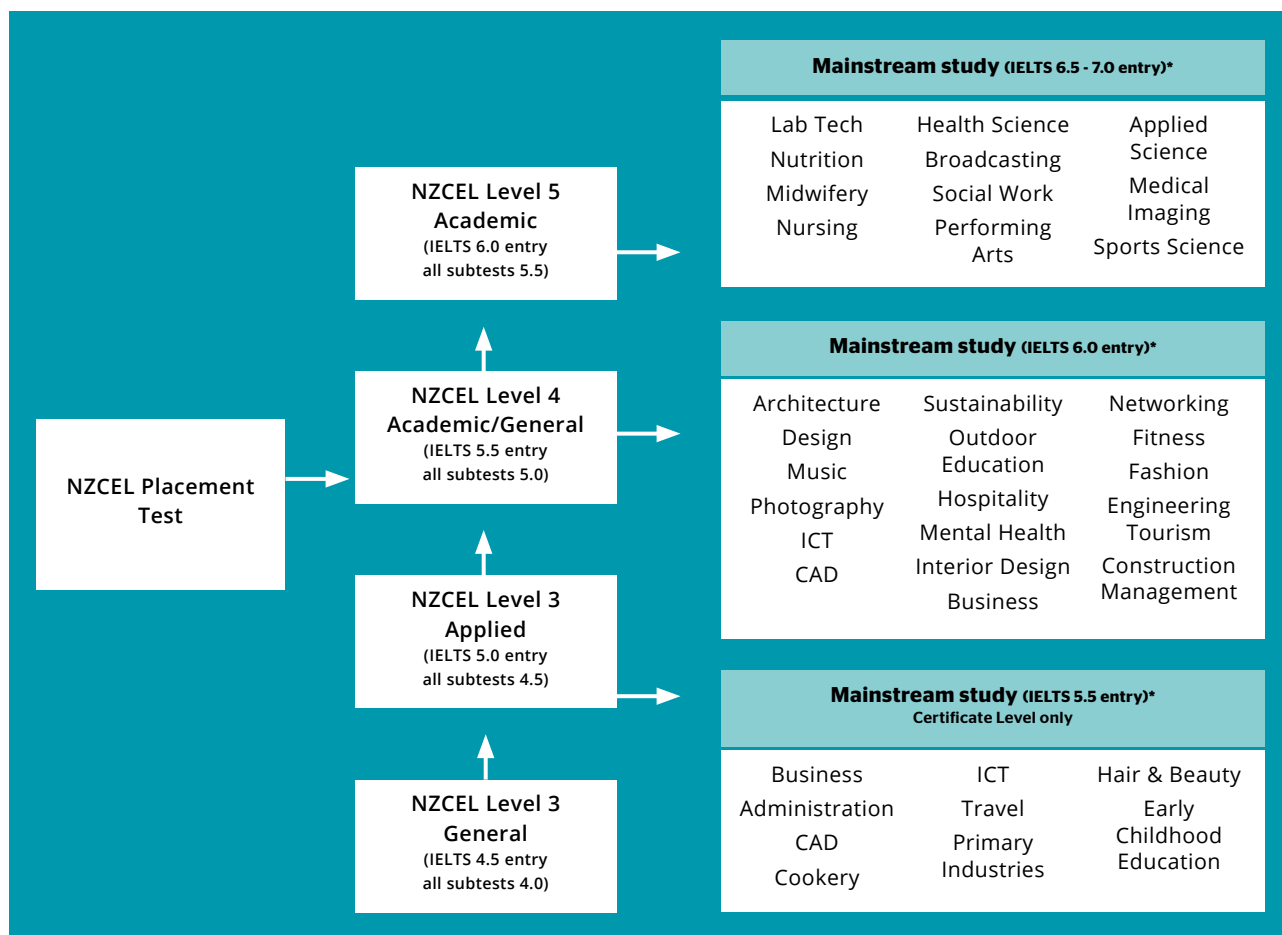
NZCEL Placement Test

NZCEL Level 5 Academic
(IELTS 6.0 entry all subtests 5.5)

NZCEL Level 4 Academic/General
(IELTS 5.5 entry all subtests 5.0)

NZCEL Level 3 Applied
(IELTS 5.0 entry all subtests 4.5)

NZCEL Level 3 General
(IELTS 4.5 entry all subtests 4.0)

Mainstream study (IELTS 6.5 - 7.0 entry)*

Lab Tech
Nutrition
Midwifery
Nursing

Health Science
Broadcasting
Social Work
Performing Arts

Applied Science
Medical Imaging
Sports Science

Mainstream study (IELTS 6.0 entry)*

Architecture
Design
Music
Photography
ICT
CAD

Sustainability
Outdoor Education
Hospitality
Mental Health
Interior Design
Business

Networking
Fitness
Fashion
Engineering
Tourism
Construction Management

Mainstream study (IELTS 5.5 entry)*
Certificate Level only

Business
Administration
CAD
Cookery

ICT
Travel
Primary Industries

Hair & Beauty
Early Childhood Education